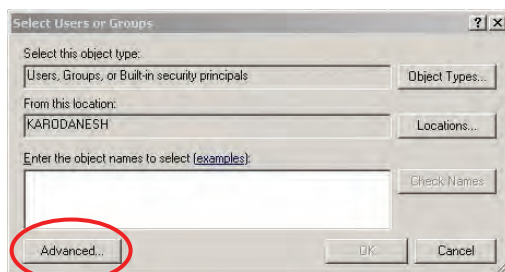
Select Users or Groups

? X

Select this object type:

Users, Groups, or Built-in security principals

Object Types...

From this location:

KARODANESH

Locations...

Enter the object names to select (examples):

Check Names

Advanced...

OK

Cancel